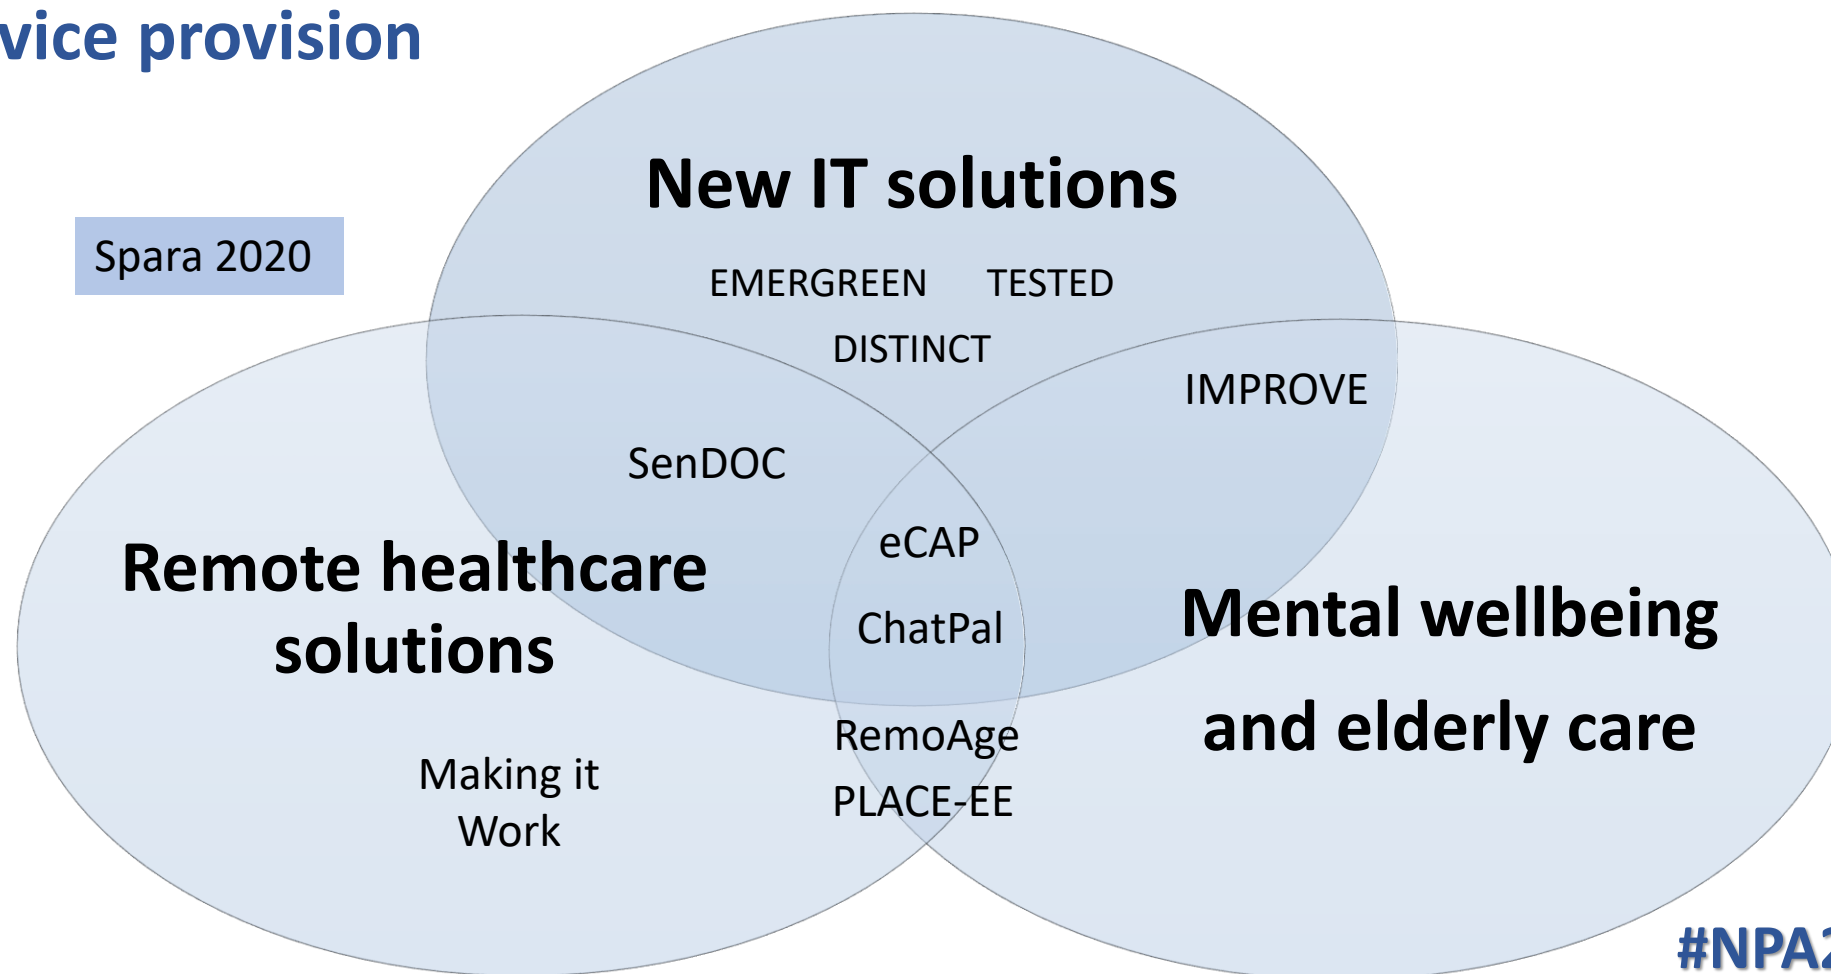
vice provision

Spara 2020

New IT solutions

EMERGREEN TESTED

DISTINCT

IMPROVE

SenDOC

eCAP

ChatPal

Remote healthcare solutions

Mental wellbeing and elderly care

RemoAge

PLACE-EE

Making it Work

#NPA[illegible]